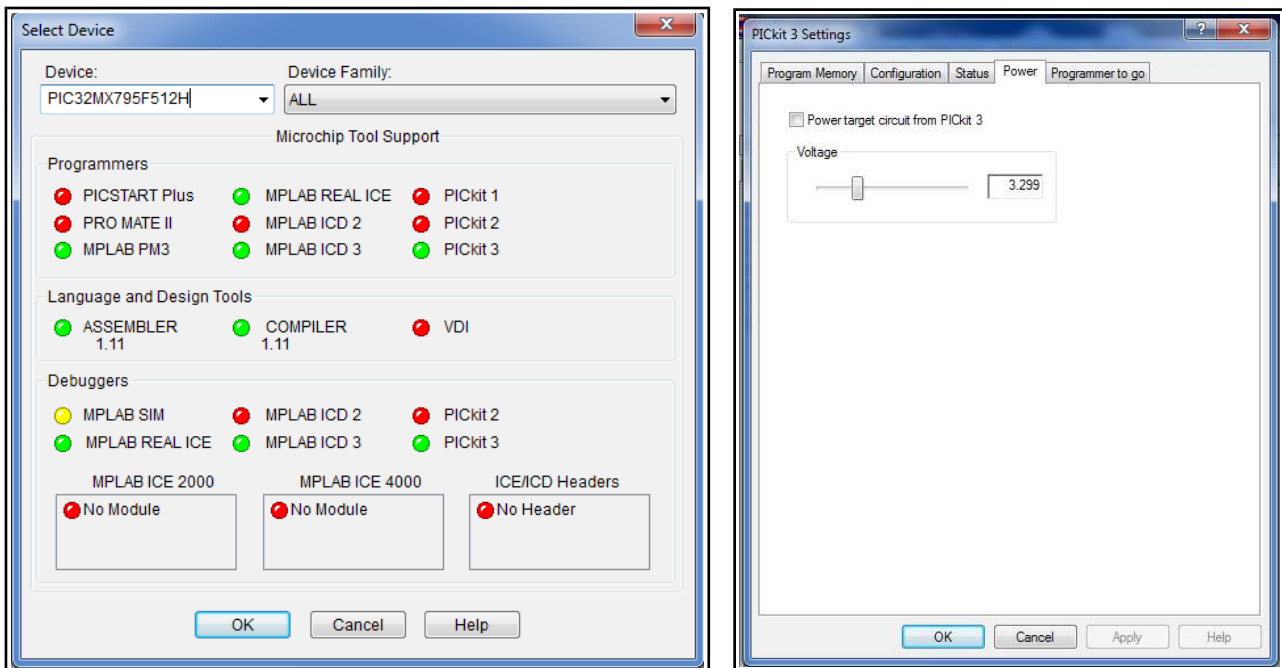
Select Device

Device:
PIC32MX795F512H

Device Family:
ALL

Microchip Tool Support

Programmers
PICSTART Plus
MPLAB REAL ICE
PICkit 1
PRO MATE II
MPLAB ICD 2
PICkit 2
MPLAB PM3
MPLAB ICD 3
PICkit 3

Language and Design Tools
ASSEMBLER 1.11
COMPILER 1.11
VDI

Debuggers
MPLAB SIM
MPLAB ICD 2
PICkit 2
MPLAB REAL ICE
MPLAB ICD 3
PICkit 3

MPLAB ICE 2000
No Module

MPLAB ICE 4000
No Module

ICE/ICD Headers
No Header

OK Cancel Help

PICkit 3 Settings

Program Memory | Configuration | Status | Power | Programmer to go

Power target circuit from PICkit 3

Voltage
3.299

OK Cancel Apply Help